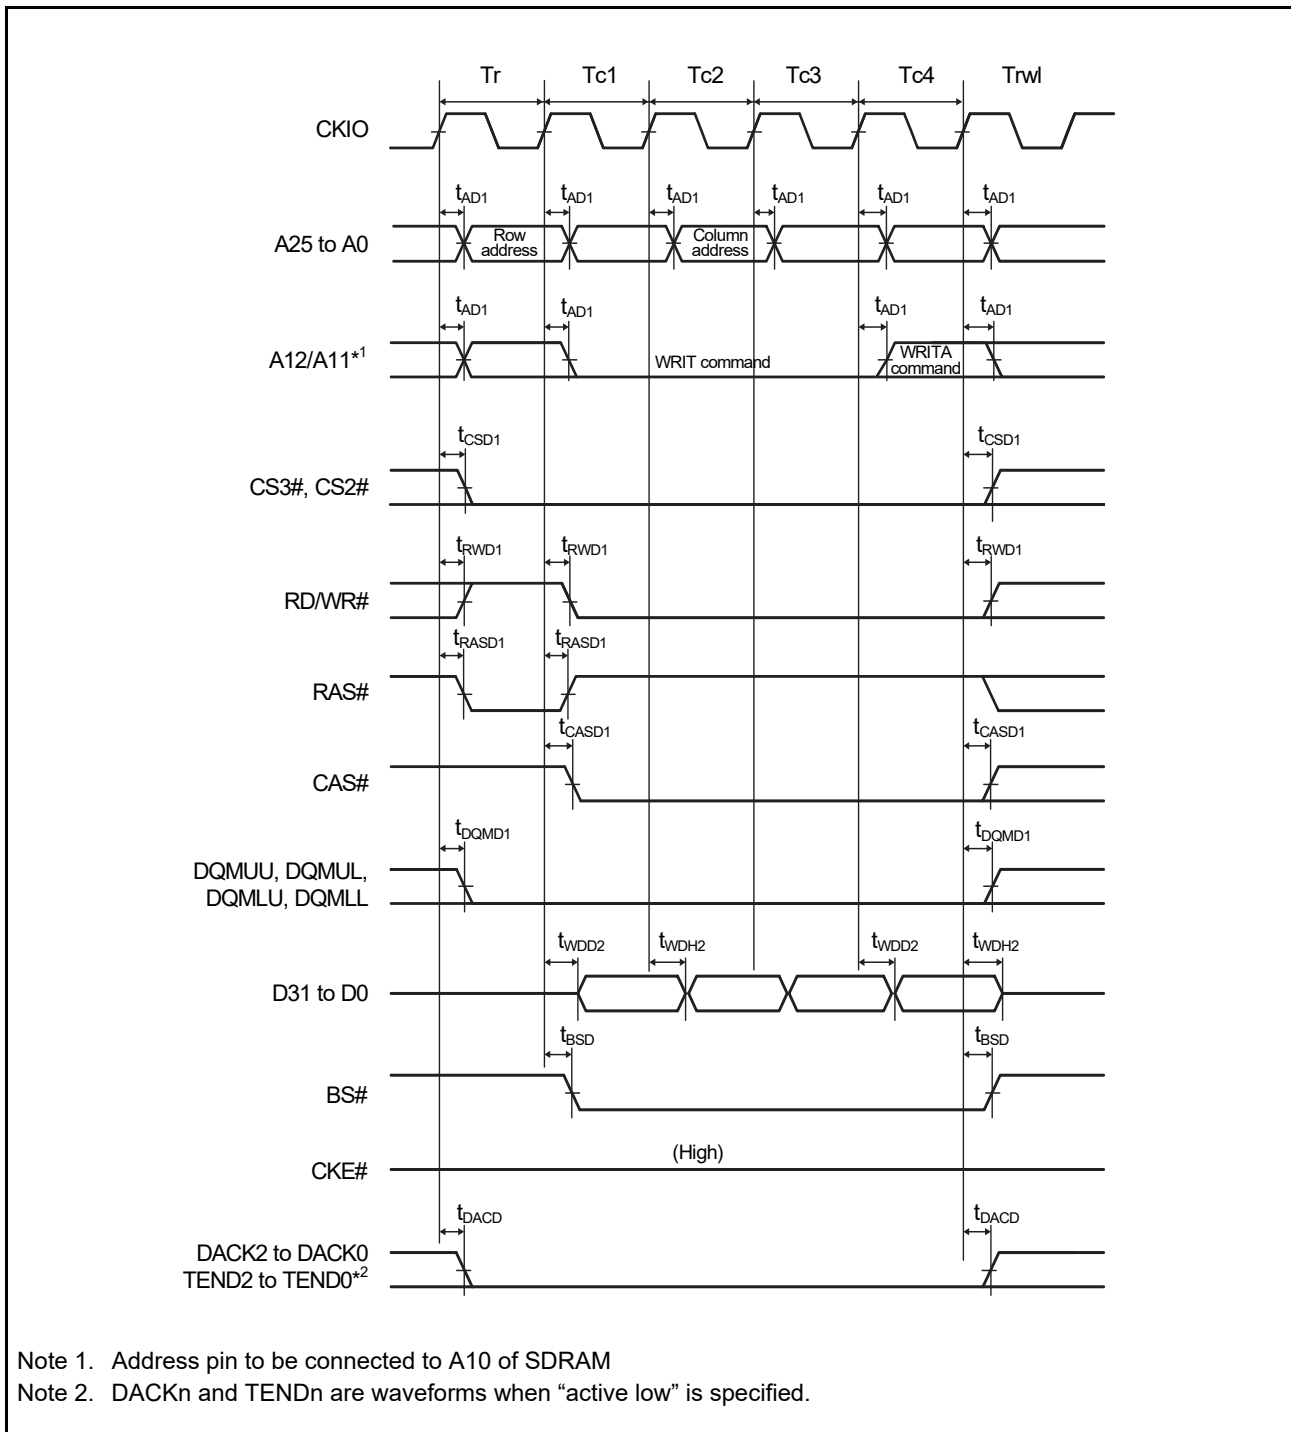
Tr Tc1 Tc2 Tc3 Tc4 Trwl

CKIO

$t_{AD1}$ $t_{AD1}$ $t_{AD1}$ $t_{AD1}$ $t_{AD1}$ $t_{AD1}$

A25 to A0

Row address

Column address

$t_{AD1}$ $t_{AD1}$ $t_{AD1}$ $t_{AD1}$

A12/A11*$^1$

WRIT command

WRITA command

$t_{CSD1}$ $t_{CSD1}$

CS3#, CS2#

$t_{RWD1}$ $t_{RWD1}$ $t_{RWD1}$

RD/WR#

$t_{RASD1}$ $t_{RASD1}$

RAS#

$t_{CASD1}$ $t_{CASD1}$

CAS#

$t_{DQMD1}$ $t_{DQMD1}$

DQMUU, DQMUL, DQMLU, DQMLL

$t_{WDD2}$ $t_{WDH2}$ $t_{WDD2}$ $t_{WDH2}$

D31 to D0

$t_{BSD}$ $t_{BSD}$

BS#

(High)

CKE#

$t_{DACD}$ $t_{DACD}$

DACK2 to DACK0
TEND2 to TEND0*$^2$

Note 1. Address pin to be connected to A10 of SDRAM
Note 2. DACKn and TENDn are waveforms when “active low” is specified.